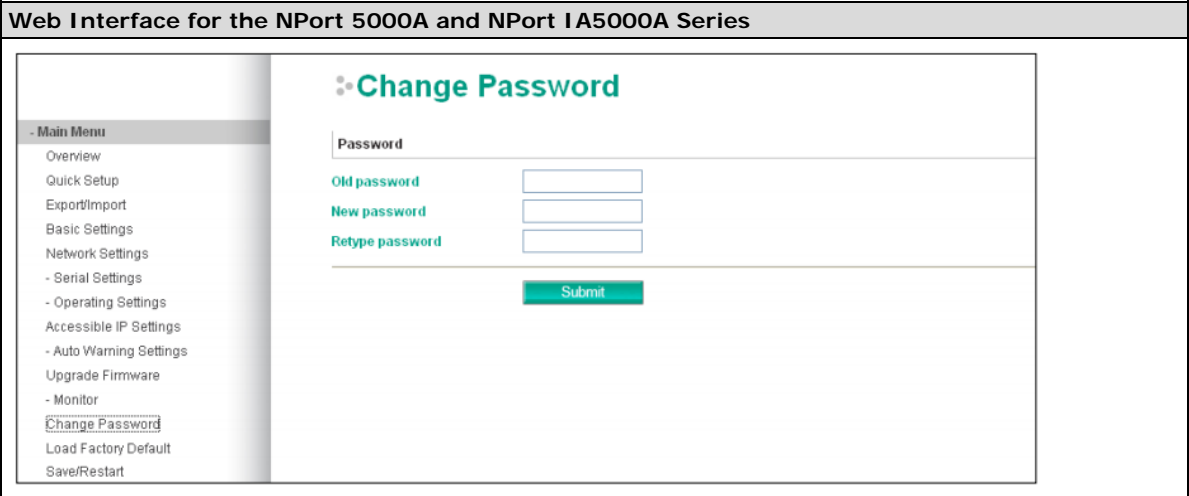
Web Interface for the NPort 5000A and NPort IA5000A Series

- Main Menu
Overview
Quick Setup
Export/Import
Basic Settings
Network Settings
- Serial Settings
- Operating Settings
Accessible IP Settings
- Auto Warning Settings
Upgrade Firmware
- Monitor
Change Password
Load Factory Default
Save/Restart

Change Password

Password

Old password
New password
Retype password

Submit